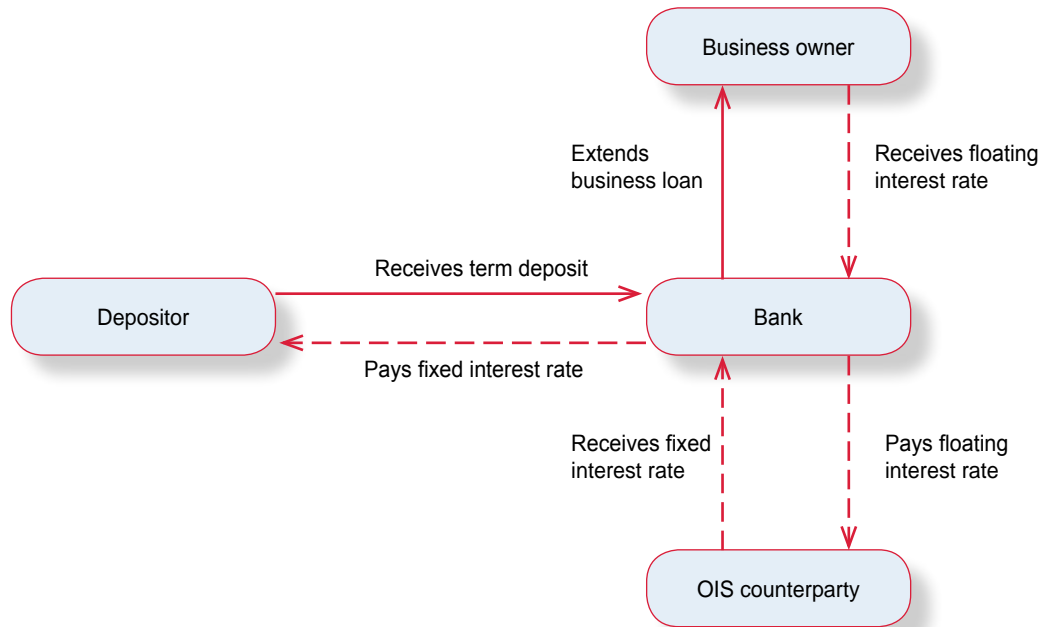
Business owner

Extends business loan

Receives floating interest rate

Receives term deposit

Depositor

Bank

Pays fixed interest rate

Receives fixed interest rate

Pays floating interest rate

OIS counterparty